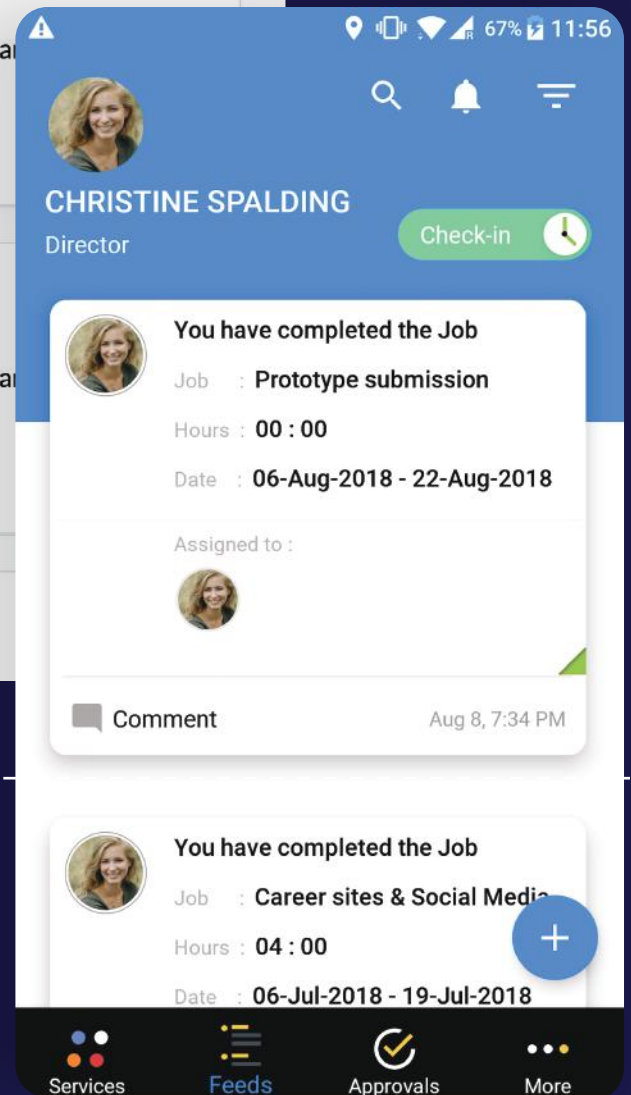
67% 11:56

CHRISTINE SPALDING
Director

Check-in

You have completed the Job
Job : Prototype submission
Hours : 00 : 00
Date : 06-Aug-2018 - 22-Aug-2018

Assigned to :

Comment
Aug 8, 7:34 PM

You have completed the Job
Job : Career sites & Social Medi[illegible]
Hours : 04 : 00
Date : 06-Jul-2018 - 19-Jul-2018

Services
Feeds
Approvals
More